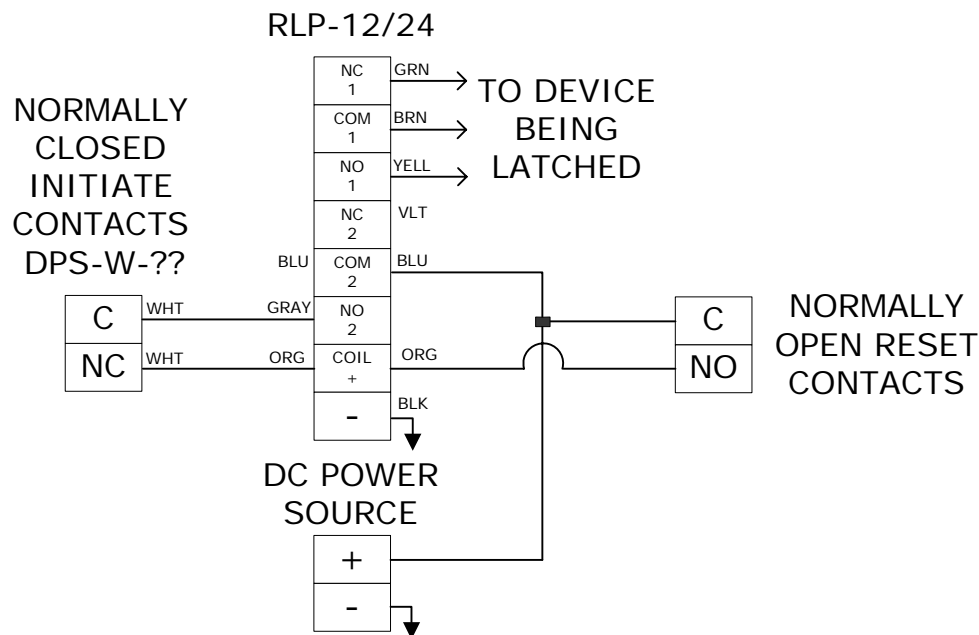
RLP-12/24

NORMALLY CLOSED INITIATE CONTACTS DPS-W-??

C
NC

WHT
WHT

BLU
GRAY
ORG

NC 1
COM 1
NO 1
NC 2
COM 2
NO 2
COIL +
-

GRN
BRN
YELL
VLT
BLU
ORG
BLK

TO DEVICE BEING LATCHED

NORMALLY OPEN RESET CONTACTS

C
NO

DC POWER SOURCE

+
-